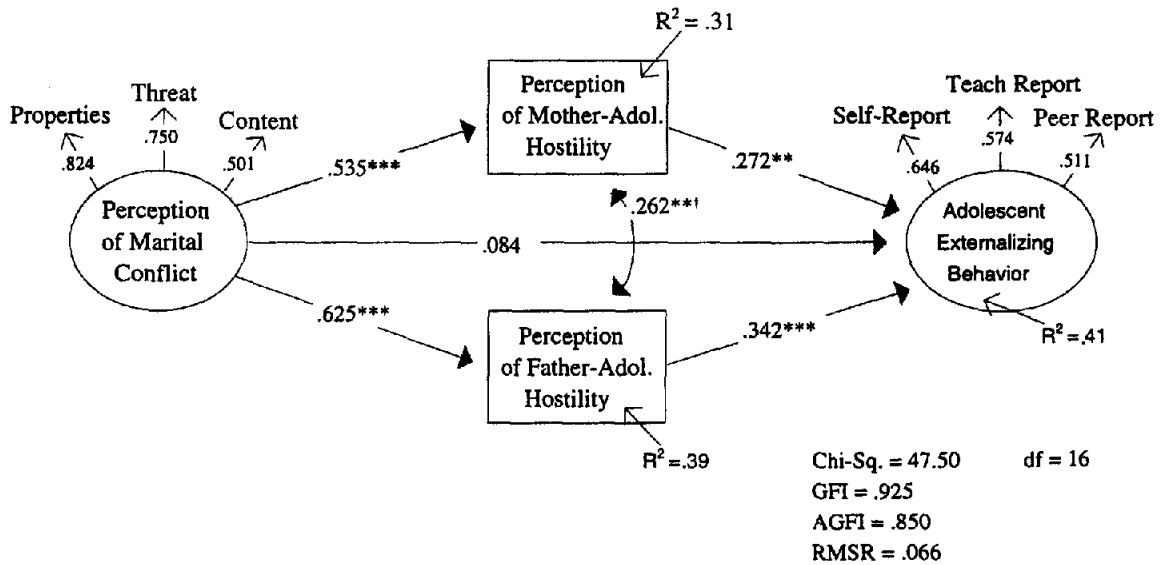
$R^2$ = .31

Properties
Threat
Content
.824
.750
.501

Perception of Marital Conflict

.535***

Perception of Mother-Adol. Hostility

.272**

.262**†

.084

.625***

Perception of Father-Adol. Hostility

.342***

$R^2$ =.39

Teach Report
Self-Report
Peer Report
.646
.574
.511

Adolescent Externalizing Behavior

$R^2$ =.41

Chi-Sq. = 47.50 df = 16
GFI = .925
AGFI = .850
RMSR = .066